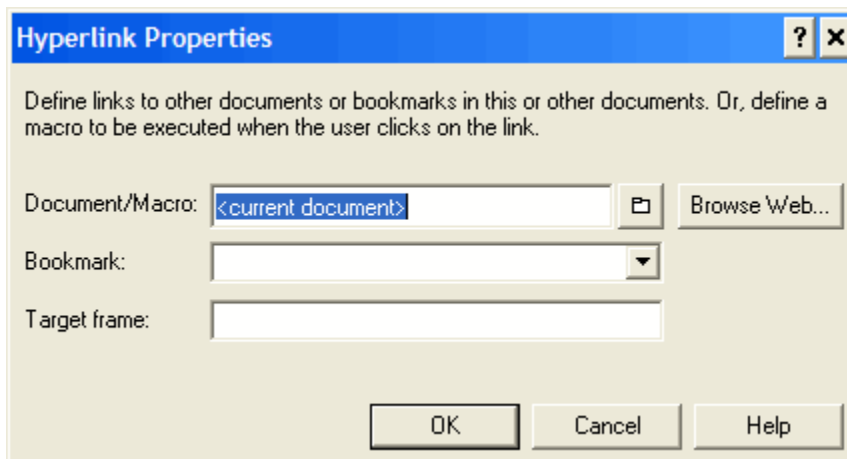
Hyperlink Properties

?
×

Define links to other documents or bookmarks in this or other documents. Or, define a macro to be executed when the user clicks on the link.

Document/Macro: <current document>

Browse Web...

Bookmark:

Target frame:

OK
Cancel
Help